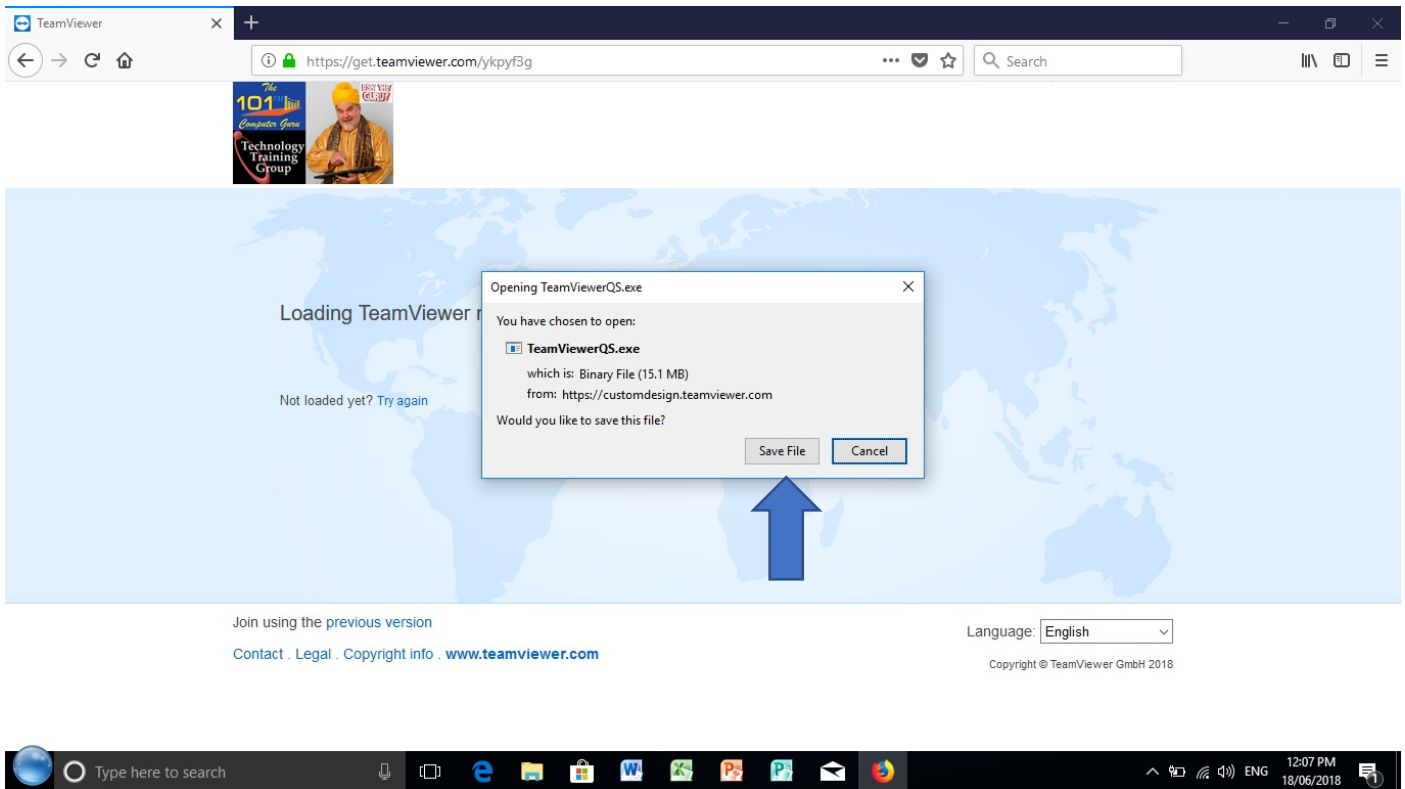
TeamViewer

https://get.teamviewer.com/ykpyf3g

Search

The 101 Computer Guru

ASK THE GURU

Technology Training Group

Loading TeamViewer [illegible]

Not loaded yet? Try again

Opening TeamViewerQS.exe

You have chosen to open:

TeamViewerQS.exe

which is: Binary File (15.1 MB)

from: https://customdesign.teamviewer.com

Would you like to save this file?

Save File

Cancel

Join using the previous version

Contact . Legal . Copyright info . www.teamviewer.com

Language: English

Copyright © TeamViewer GmbH 2018

Type here to search

ENG

12:07 PM
18/06/2018